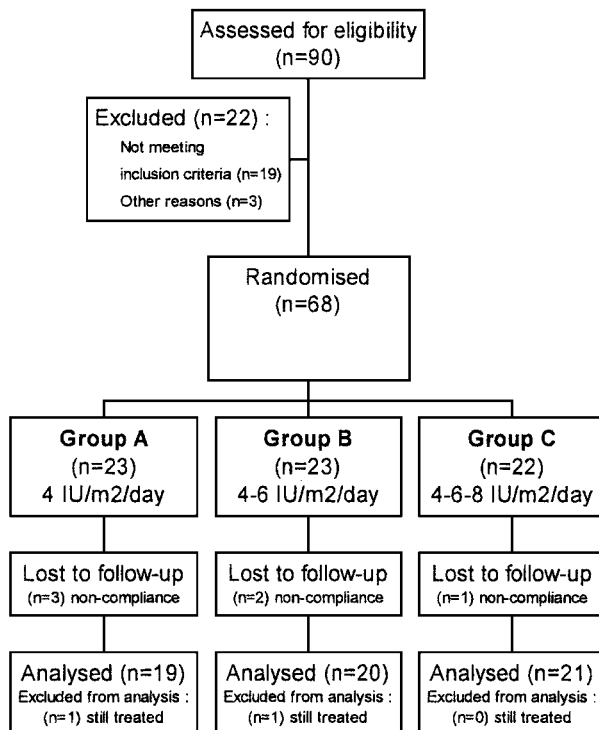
Assessed for eligibility
(n=90)

Excluded (n=22) :
Not meeting inclusion criteria (n=19)
Other reasons (n=3)

Randomised
(n=68)

Group A
(n=23)
4 IU/m2/day

Lost to follow-up
(n=3) non-compliance

Analysed (n=19)
Excluded from analysis :
(n=1) still treated

Group B
(n=23)
4-6 IU/m2/day

Lost to follow-up
(n=2) non-compliance

Analysed (n=20)
Excluded from analysis :
(n=1) still treated

Group C
(n=22)
4-6-8 IU/m2/day

Lost to follow-up
(n=1) non-compliance

Analysed (n=21)
Excluded from analysis :
(n=0) still treated